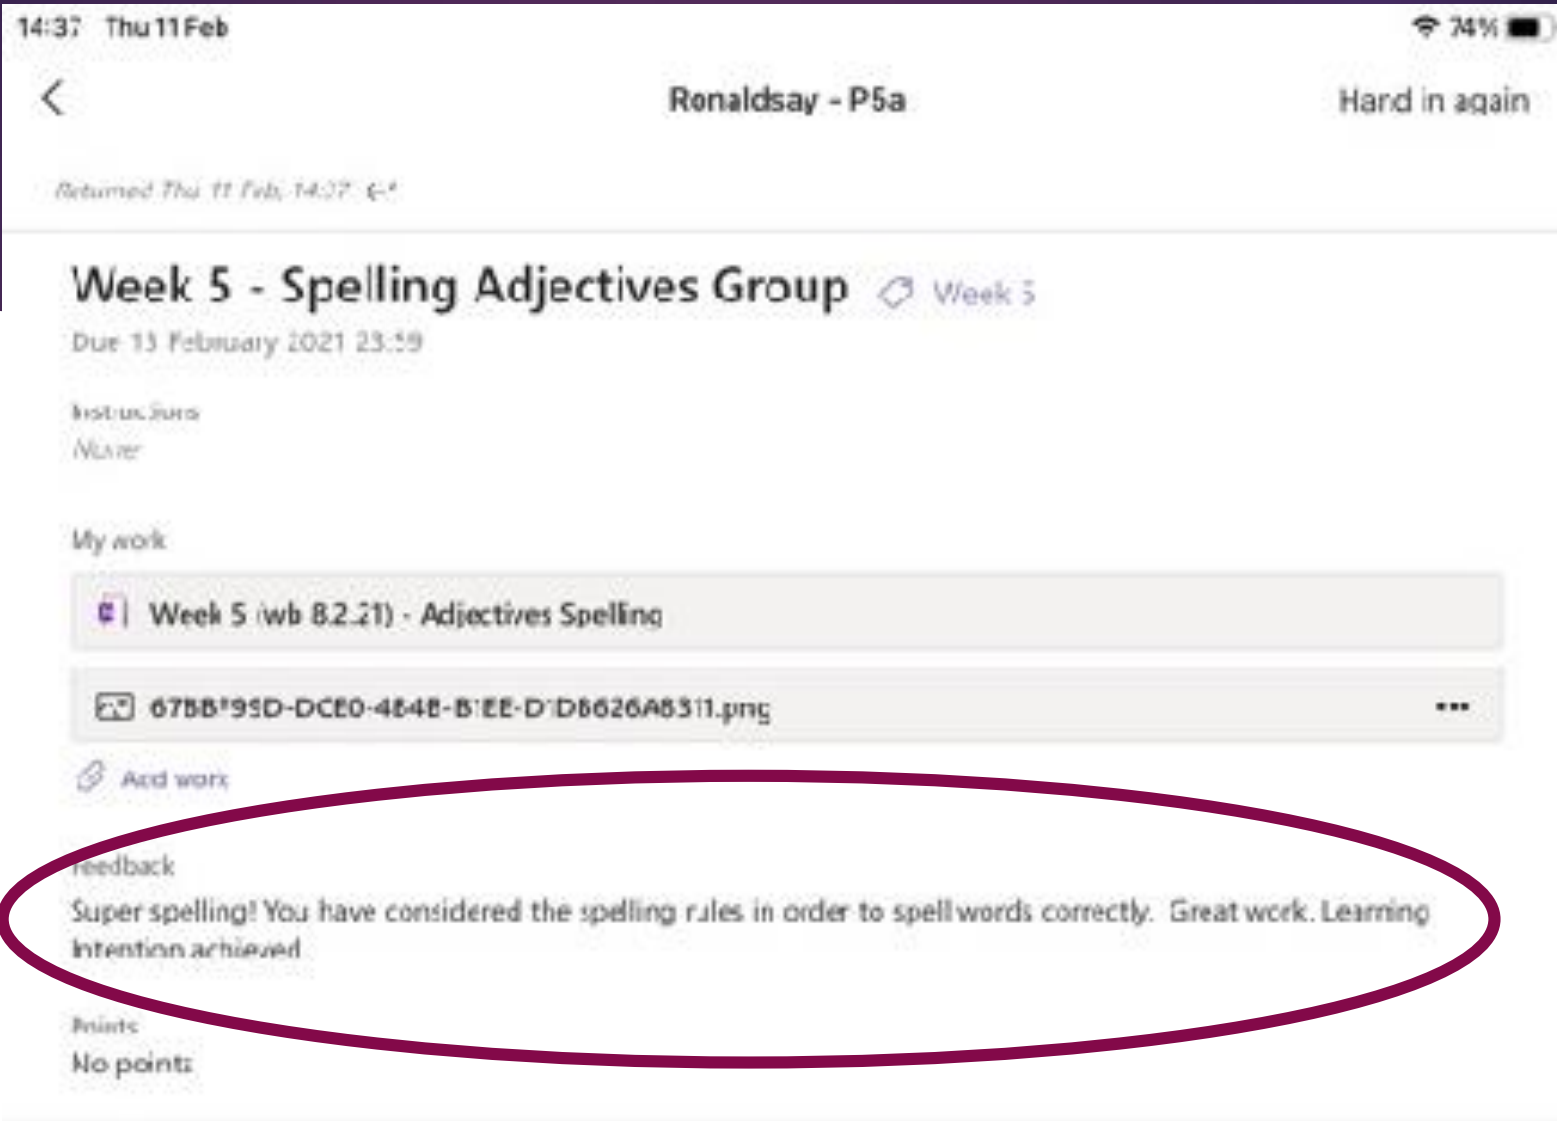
14:37 Thu 11 Feb

74%

Ronaldsay - P5a

Hand in again

Returned Thu 11 Feb, 14:07

Week 5 - Spelling Adjectives Group

Week 5

Due 13 February 2021 23:59

Instructions

None

My work

Week 5 (wb 8.2.21) - Adjectives Spelling

67BB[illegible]95D-DCE0-484B-B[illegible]EE-D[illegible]D8626A8311.png

•••

Add work

Feedback

Super spelling! You have considered the spelling rules in order to spell words correctly. Great work. Learning Intention achieved

Points

No points